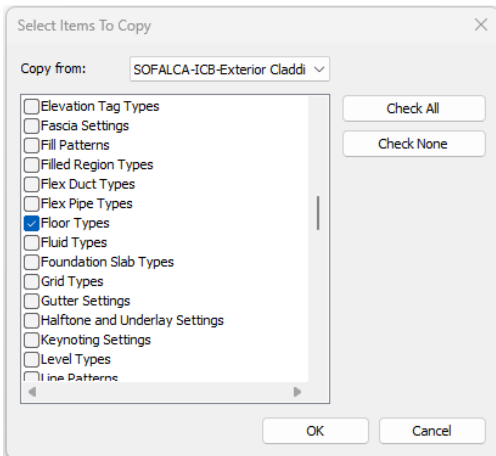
Select Items To Copy

Copy from: SOFALCA-ICB-Exterior Claddi

Elevation Tag Types
Fascia Settings
Fill Patterns
Filled Region Types
Flex Duct Types
Flex Pipe Types
Floor Types
Fluid Types
Foundation Slab Types
Grid Types
Gutter Settings
Halftone and Underlay Settings
Keynoting Settings
Level Types
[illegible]

Check All
Check None

OK
Cancel